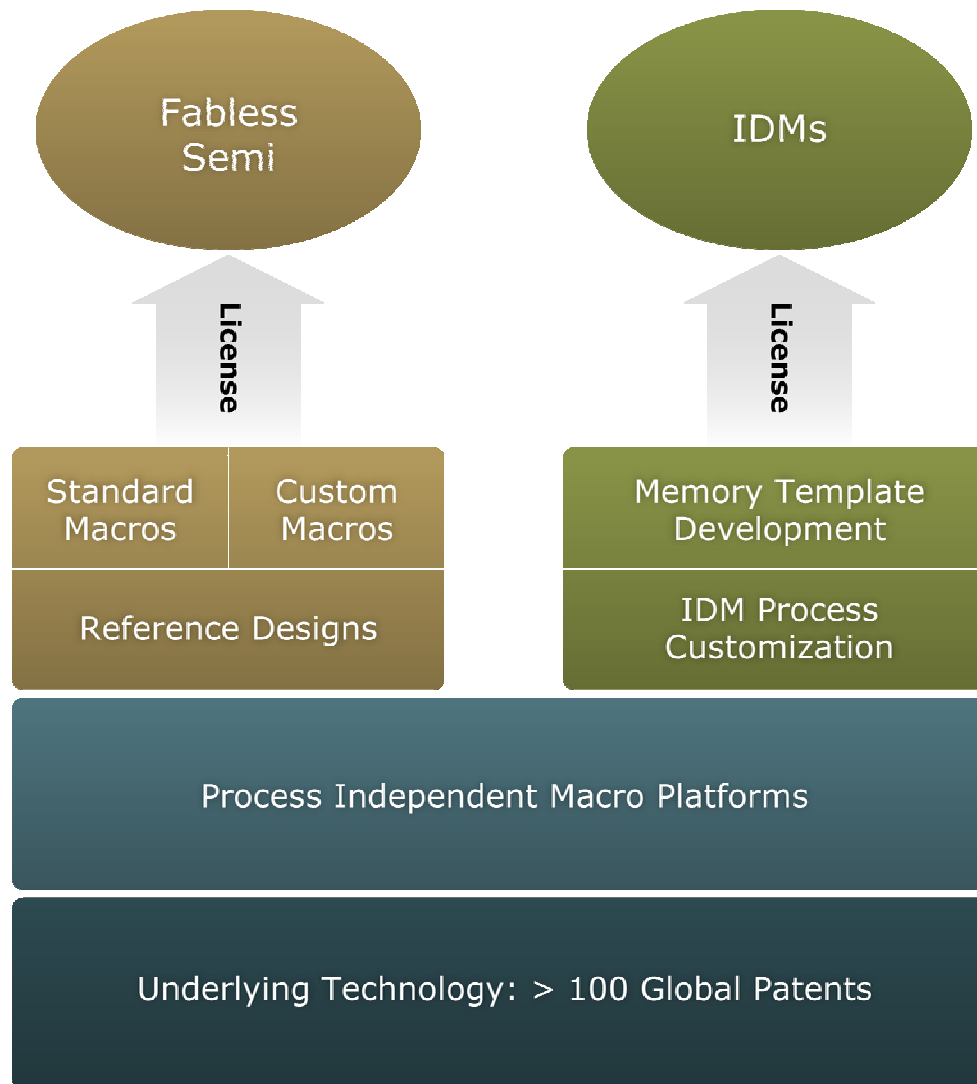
Fabless Semi

IDMs

License

License

Standard Macros

Custom Macros

Reference Designs

Memory Template Development

IDM Process Customization

Process Independent Macro Platforms

Underlying Technology: > 100 Global Patents